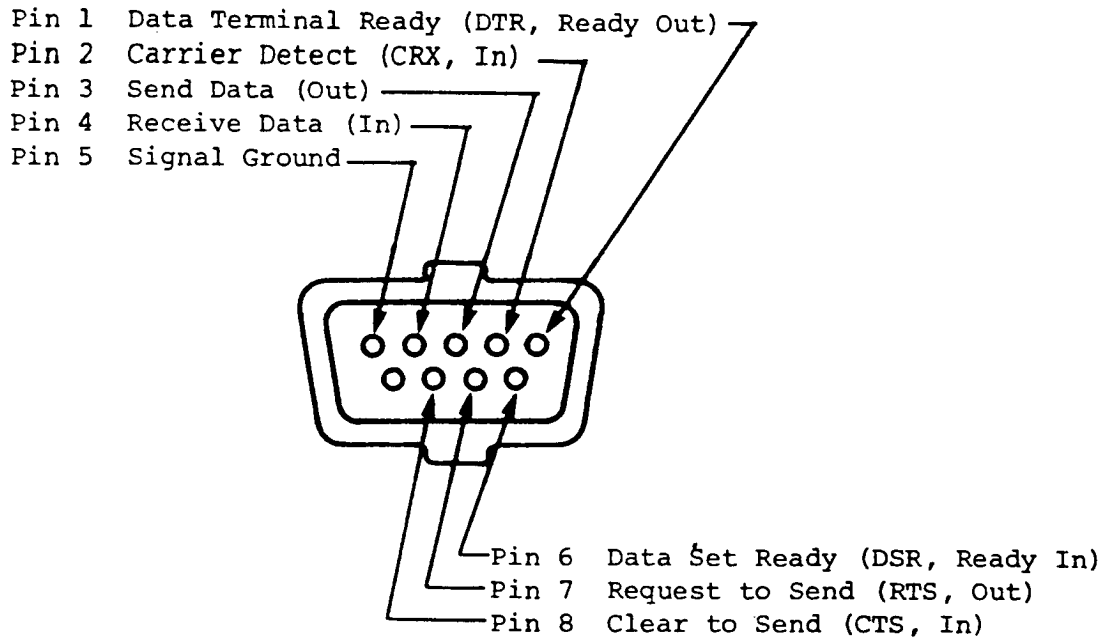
Pin 1 Data Terminal Ready (DTR, Ready Out)
Pin 2 Carrier Detect (CRX, In)
Pin 3 Send Data (Out)
Pin 4 Receive Data (In)
Pin 5 Signal Ground

Pin 6 Data Set Ready (DSR, Ready In)
Pin 7 Request to Send (RTS, Out)
Pin 8 Clear to Send (CTS, In)